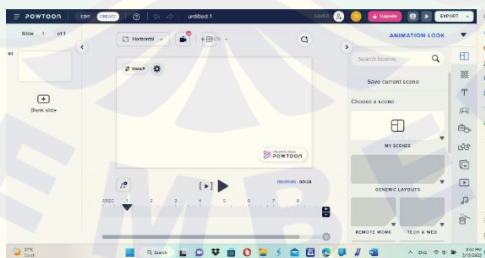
POWTOON EDIT CREATE untitled 1 SAVED Upgrade EXPORT

Slide 1 of 1

01

Blank slide

Horizontal

Search Scenes

Save current scene

Choose a scene

MY SCENES

GENERIC LAYOUTS

REMOTE WORK

TECH & WEB

ANIMATION LOOK

POWTOON

00:00 / 00:10

29°C

Search